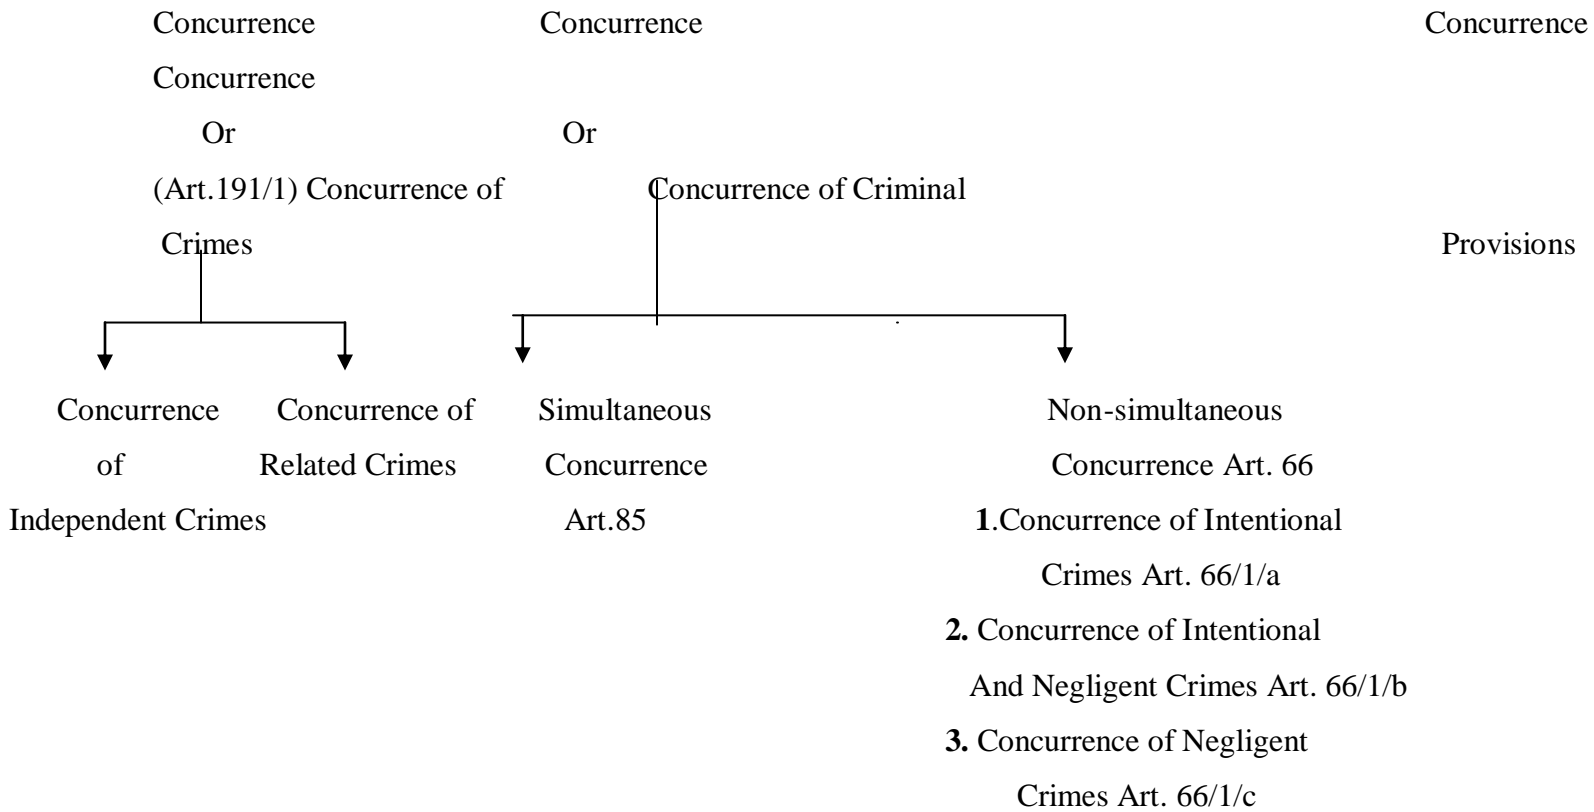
Concurrence Concurrence Concurrence

Concurrence

Or Or

(Art.191/1) Concurrence of Concurrence of Criminal

Crimes Provisions

Concurrence of Independent Crimes

Concurrence of Related Crimes

Simultaneous Concurrence Art.85

Non-simultaneous Concurrence Art. 66

**1**.Concurrence of Intentional Crimes Art. 66/1/a

**2.** Concurrence of Intentional And Negligent Crimes Art. 66/1/b

**3.** Concurrence of Negligent Crimes Art. 66/1/c